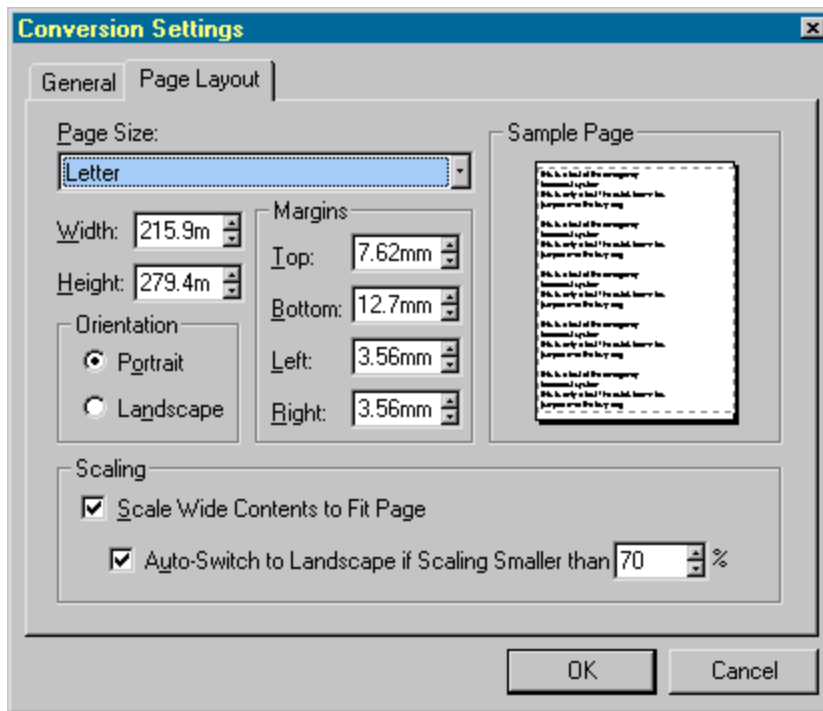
Conversion Settings

General Page Layout

Page Size:
Letter

Width: 215.9m
Height: 279.4m

Margins
Top: 7.62mm
Bottom: 12.7mm
Left: 3.56mm
Right: 3.56mm

Orientation
Portrait
Landscape

Sample Page
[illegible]

Scaling
Scale Wide Contents to Fit Page
Auto-Switch to Landscape if Scaling Smaller than 70 %

OK Cancel